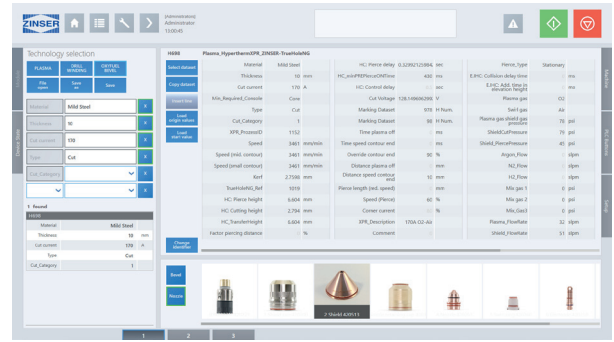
ZINSER

(Administration)
Administrator
15:00:45

Technology selection

PLASMA
DRILL WINDING
OXYFUEL BEVEL
File open
Save as
Save

Material: Mild Steel
Thickness: 10
Cut current: 170
Type: Cut
Cut_Category

1 found
H698

| Material | Mild Steel | |
|---|---|---|
| Thickness | 10 | mm |
| Cut current | 170 | A |
| Type | Cut | |
| Cut_Category | 1 | |

Machine
Device Setup

H698 Plasma_HypethermXPR_ZINSER-TrueHoleNG

Select dataset
Copy dataset
Insert line
Load origin values
Load start values
Change identifier

| Material | Mild Steel | | HC: Pierce delay | 0.329921258... | sec | Pierce_Type | Stationary | |
|---|---|---|---|---|---|---|---|---|
| Thickness | 10 | mm | HC_withPIERceONTime | 400 | ms | E.IHC: Collision delay time | | ms |
| Cut current | 170 | A | HC: Control delay | | sec | E.IHC: Add. time to elevation height | | ms |
| Min_Required_Console | Core | | Cut Voltage | 138.1496062... | V | Plasma gas | O2 | |
| Type | Cut | | Marking Dataset | 978 | H Num. | Swirl gas | Air | |
| Cut_Category | 1 | | Marking Dataset | 88 | H Num. | Plasma gas shield gas pressure | 75 | psi |
| XPR_ProcessID | 1152 | | Time plasma off | | ms | ShieldCutPressure | 75 | psi |
| Speed | 3461 | mm/min | Time speed contour end | | ms | Shield_PiercePressure | 40 | psi |
| Speed (mid. contour) | 3461 | mm/min | Override contour end | 90 | % | Argon_Flow | 0 | slpm |
| Speed (small contour) | 3461 | mm/min | Distance plasma off | | mm | N2_Flow | 0 | slpm |
| Kerf | 2.7586 | mm | Distance speed contour end | 10 | mm | H2_Flow | 0 | slpm |
| TrueHoleNG_Ref | 1019 | | Pierce length (red. speed) | | mm | Mix gas 1 | 0 | psi |
| HC: Pierce height | 6.604 | mm | Speed (Pierce) | 60 | % | Mix_gas 2 | 0 | psi |
| HC: Cutting height | 2.794 | mm | Corner current | | % | Mix_Gas3 | 0 | psi |
| HC_TransferHeight | 6.604 | mm | XPR_Description | 170A O2-Air | | Plasma_FlowRate | 32 | slpm |
| Factor piercing distance | | % | Comment | | | Shield_FlowRate | 51 | slpm |

Bevel
Nozzle
2 Shield 420113

Machine
MO Buttons
Setup

1 2 3